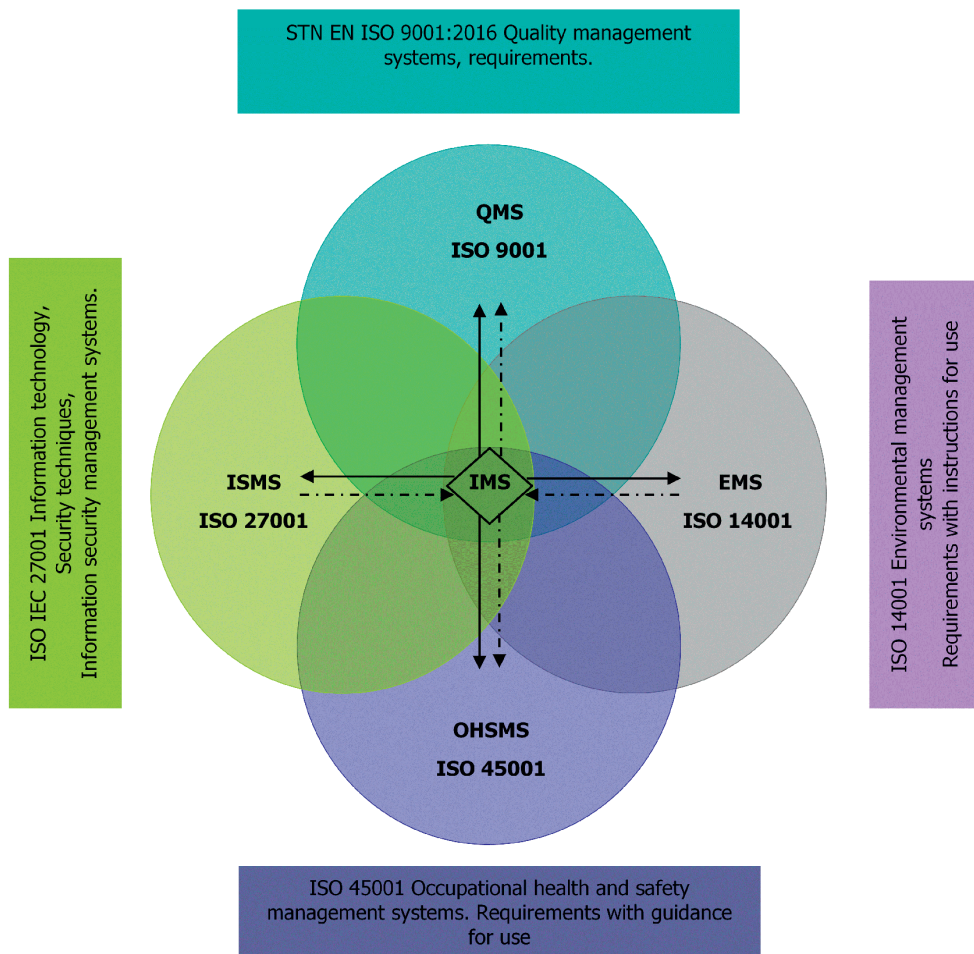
STN EN ISO 9001:2016 Quality management systems, requirements.

ISO IEC 27001 Information technology, Security techniques, Information security management systems.

QMS
ISO 9001

ISMS
ISO 27001

IMS

EMS
ISO 14001

OHSMS
ISO 45001

ISO 14001 Environmental management systems
Requirements with instructions for use

ISO 45001 Occupational health and safety management systems. Requirements with guidance for use